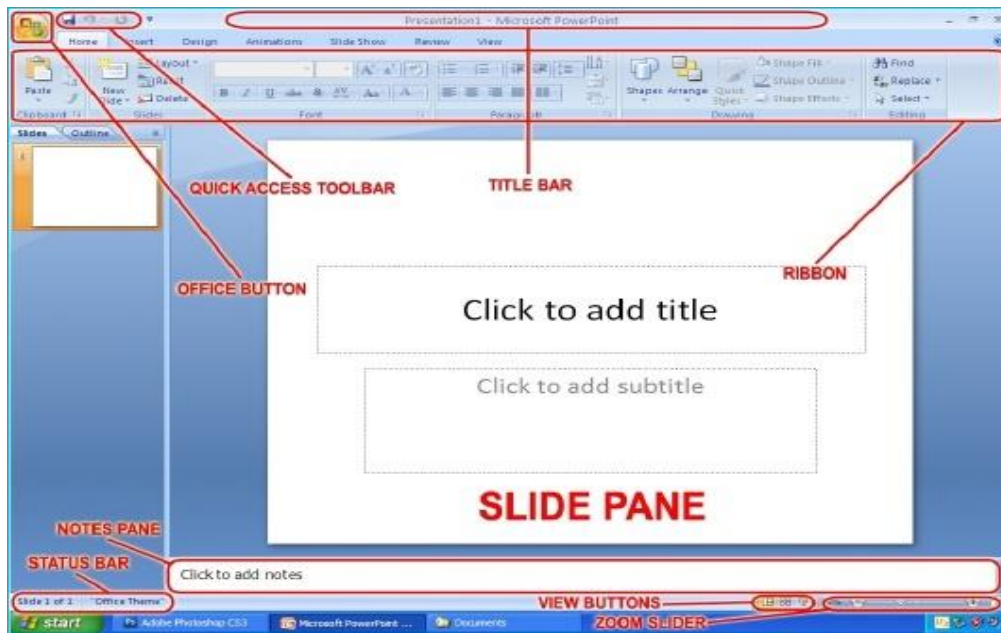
Presentation1 - Microsoft PowerPoint

Home Insert Design Animations Slide Show Review View

Paste
Clipboard
New Slide
Layout
Reset
Delete
Slides
Font
Paragraph
Shapes Arrange Quick Styles
Shape Fill
Shape Outline
Shape Effects
Drawing
Find
Replace
Select
Editing

Slides Outline

QUICK ACCESS TOOLBAR

TITLE BAR

OFFICE BUTTON

RIBBON

Click to add title

Click to add subtitle

SLIDE PANE

NOTES PANE

STATUS BAR

Click to add notes

Slide 1 of 1 "Office Theme"

VIEW BUTTONS

ZOOM SLIDER

start Adobe Photoshop CS3 Microsoft PowerPoint ... Documents